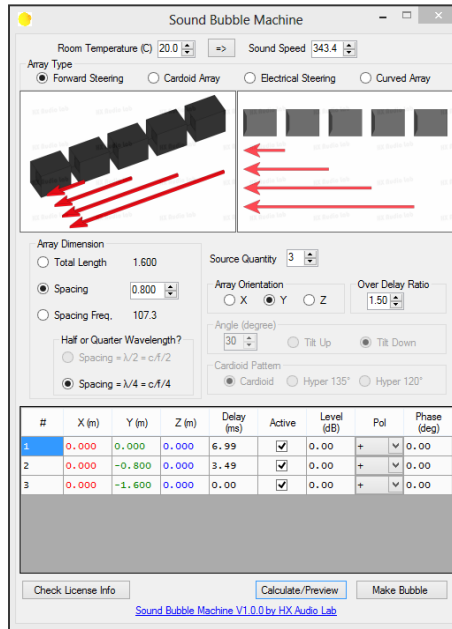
Sound Bubble Machine

Room Temperature (C) 20.0 => Sound Speed 343.4

Array Type
Forward Steering Cardioid Array Electrical Steering Curved Array

Array Dimension
Total Length 1.600
Spacing 0.800
Spacing Freq. 107.3

Half or Quarter Wavelength?
Spacing = λ/2 = c/f/2
Spacing = λ/4 = c/f/4

Source Quantity 3

Array Orientation
X Y Z

Over Delay Ratio
1.50

Angle (degree)
30 Tilt Up Tilt Down

Cardioid Pattern
Cardioid Hyper 135° Hyper 120°

| # | X (m) | Y (m) | Z (m) | Delay (ms) | Active | Level (dB) | Pol | Phase (deg) |
|---|---|---|---|---|---|---|---|---|
| 1 | 0.000 | 0.000 | 0.000 | 6.99 | ✓ | 0.00 | + | 0.00 |
| 2 | 0.000 | -0.800 | 0.000 | 3.49 | ✓ | 0.00 | + | 0.00 |
| 3 | 0.000 | -1.600 | 0.000 | 0.00 | ✓ | 0.00 | + | 0.00 |

Check License Info Calculate/Preview Make Bubble

Sound Bubble Machine V1.0.0 by HX Audio Lab